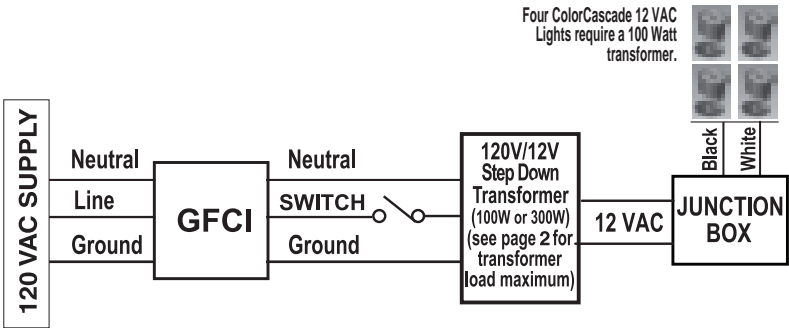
Four ColorCascade 12 VAC Lights require a 100 Watt transformer.

120 VAC SUPPLY

Neutral

Line

Ground

GFCI

Neutral

SWITCH

Ground

120V/12V Step Down Transformer (100W or 300W) (see page 2 for transformer load maximum)

12 VAC

Black

White

JUNCTION BOX